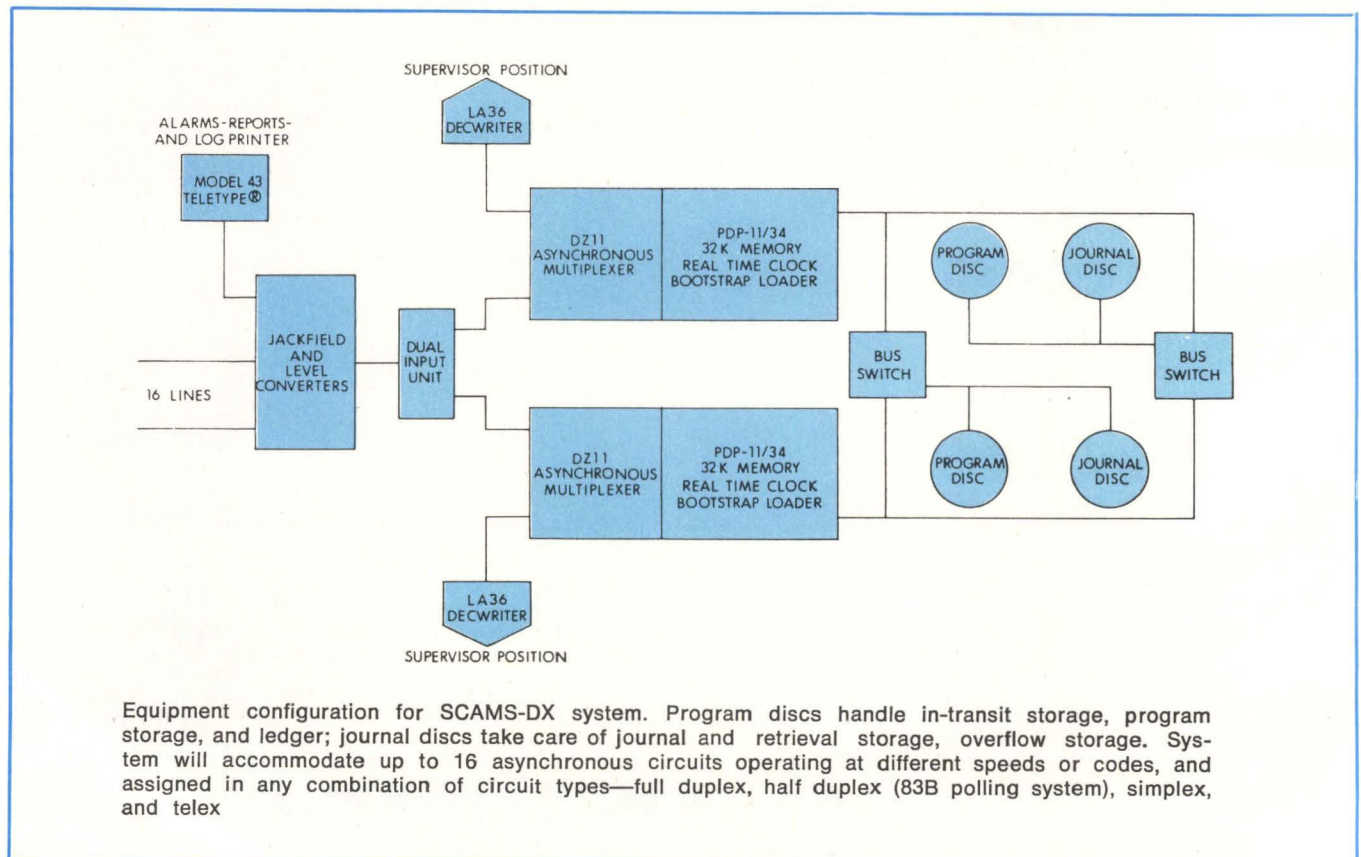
SUPERVISOR POSITION

LA36 DECWRITER

ALARMS-REPORTS-AND LOG PRINTER

MODEL 43 TELETYPE®

DZ11 ASYNCHRONOUS MULTIPLEXER

PDP-11/34 32K MEMORY REAL TIME CLOCK BOOTSTRAP LOADER

PROGRAM DISC

JOURNAL DISC

JACKFIELD AND LEVEL CONVERTERS

DUAL INPUT UNIT

BUS SWITCH

BUS SWITCH

16 LINES

DZ11 ASYNCHRONOUS MULTIPLEXER

PDP-11/34 32K MEMORY REAL TIME CLOCK BOOTSTRAP LOADER

PROGRAM DISC

JOURNAL DISC

LA36 DECWRITER

SUPERVISOR POSITION

Equipment configuration for SCAMS-DX system. Program discs handle in-transit storage, program storage, and ledger; journal discs take care of journal and retrieval storage, overflow storage. System will accommodate up to 16 asynchronous circuits operating at different speeds or codes, and assigned in any combination of circuit types—full duplex, half duplex (83B polling system), simplex, and telex